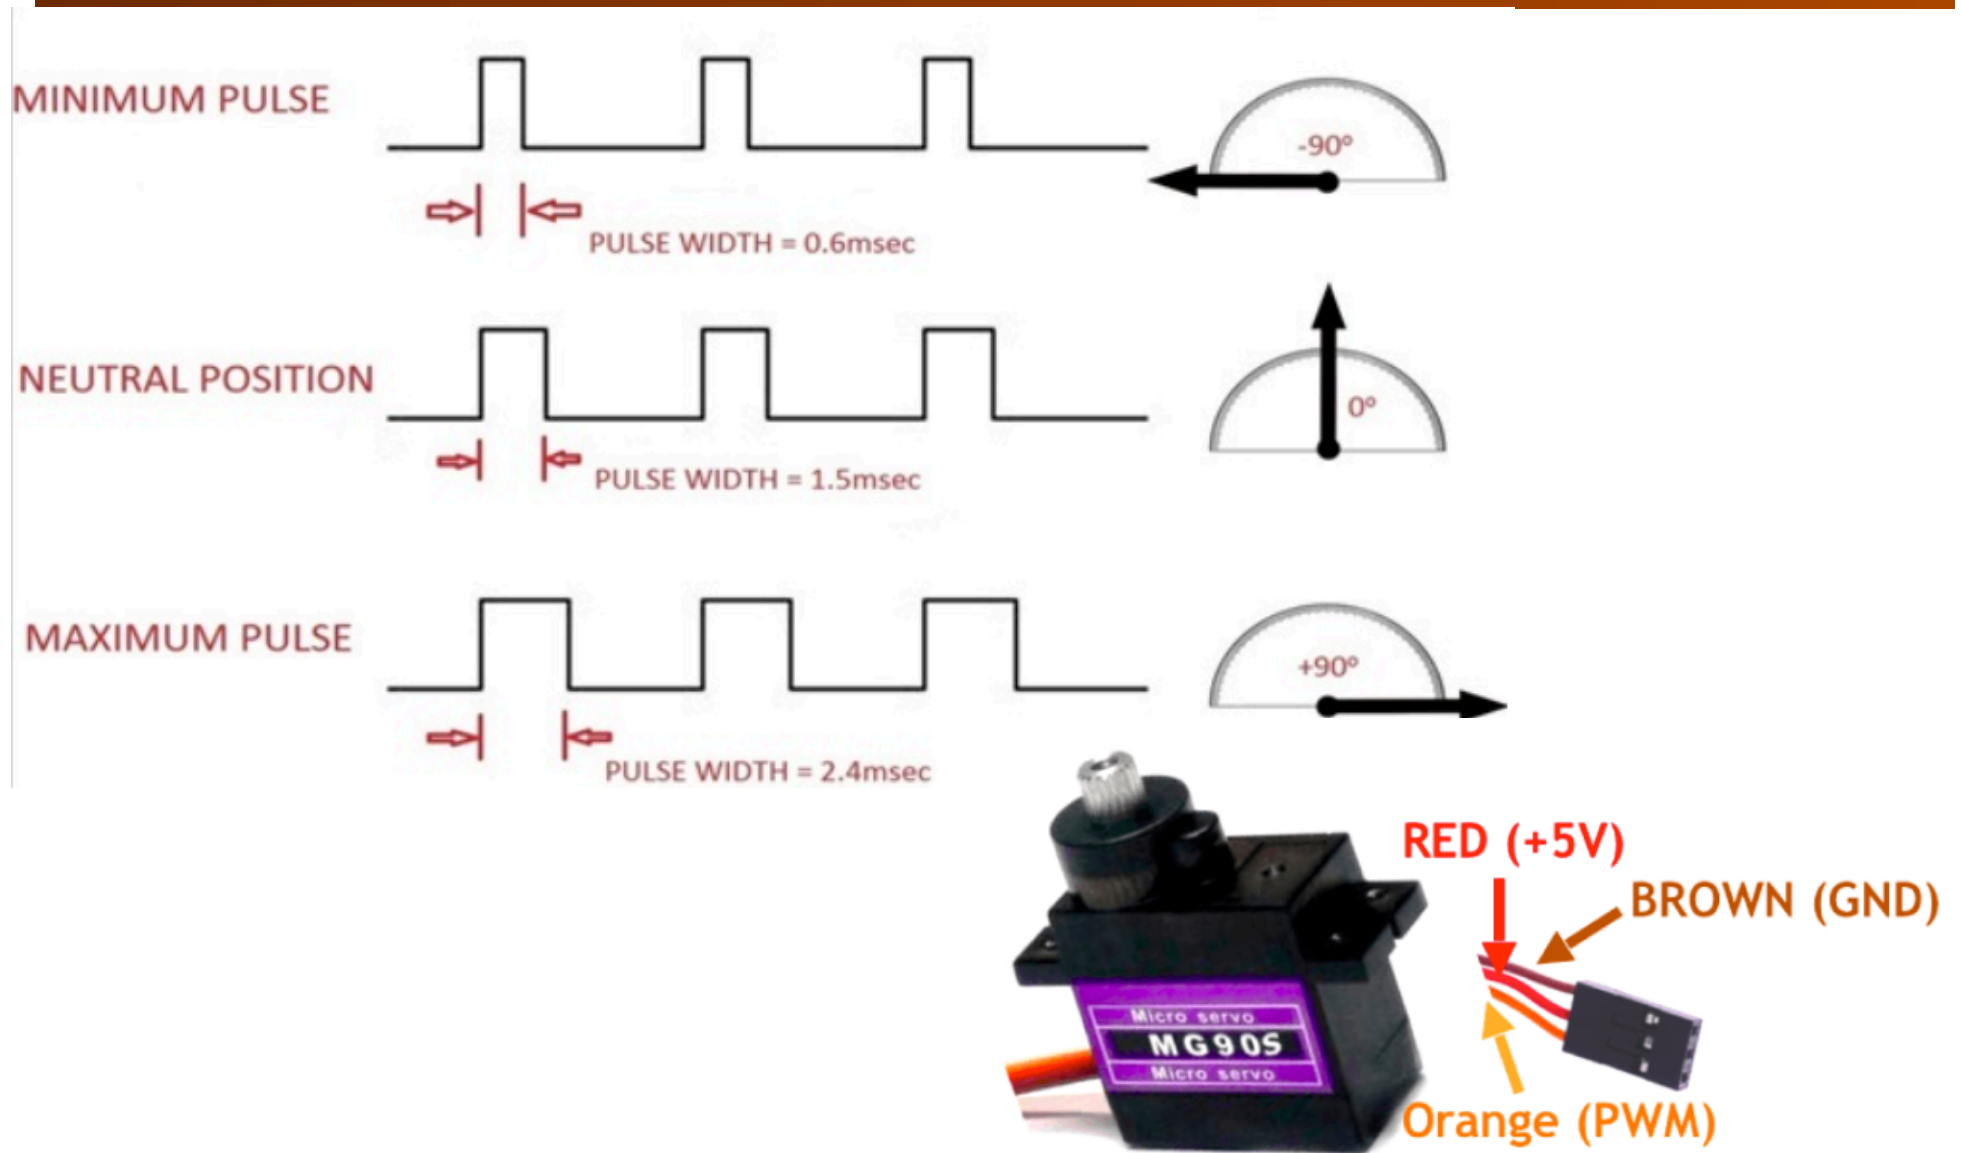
MINIMUM PULSE

-90°

PULSE WIDTH = 0.6msec

NEUTRAL POSITION

0°

PULSE WIDTH = 1.5msec

MAXIMUM PULSE

+90°

PULSE WIDTH = 2.4msec

Micro servo
MG90S
Micro servo

RED (+5V)

BROWN (GND)

Orange (PWM)